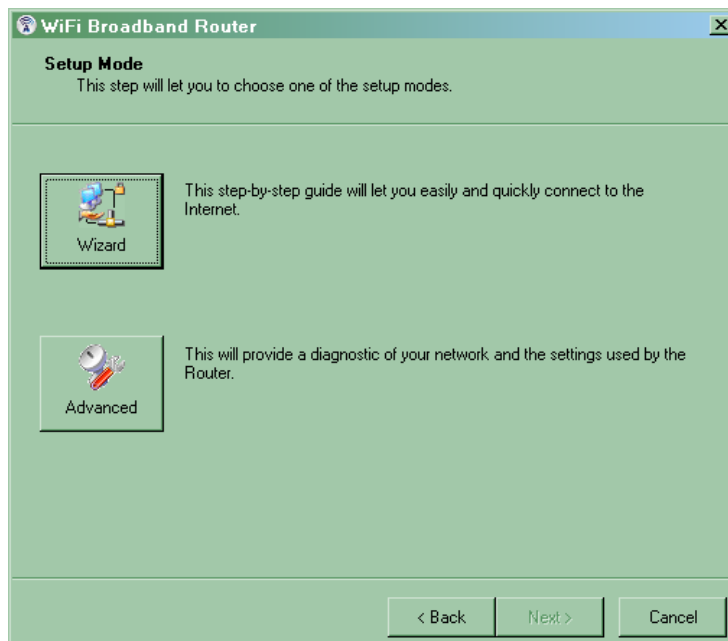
WiFi Broadband Router

Setup Mode
This step will let you to choose one of the setup modes.

Wizard

This step-by-step guide will let you easily and quickly connect to the Internet.

Advanced

This will provide a diagnostic of your network and the settings used by the Router.

< Back
Next >
Cancel